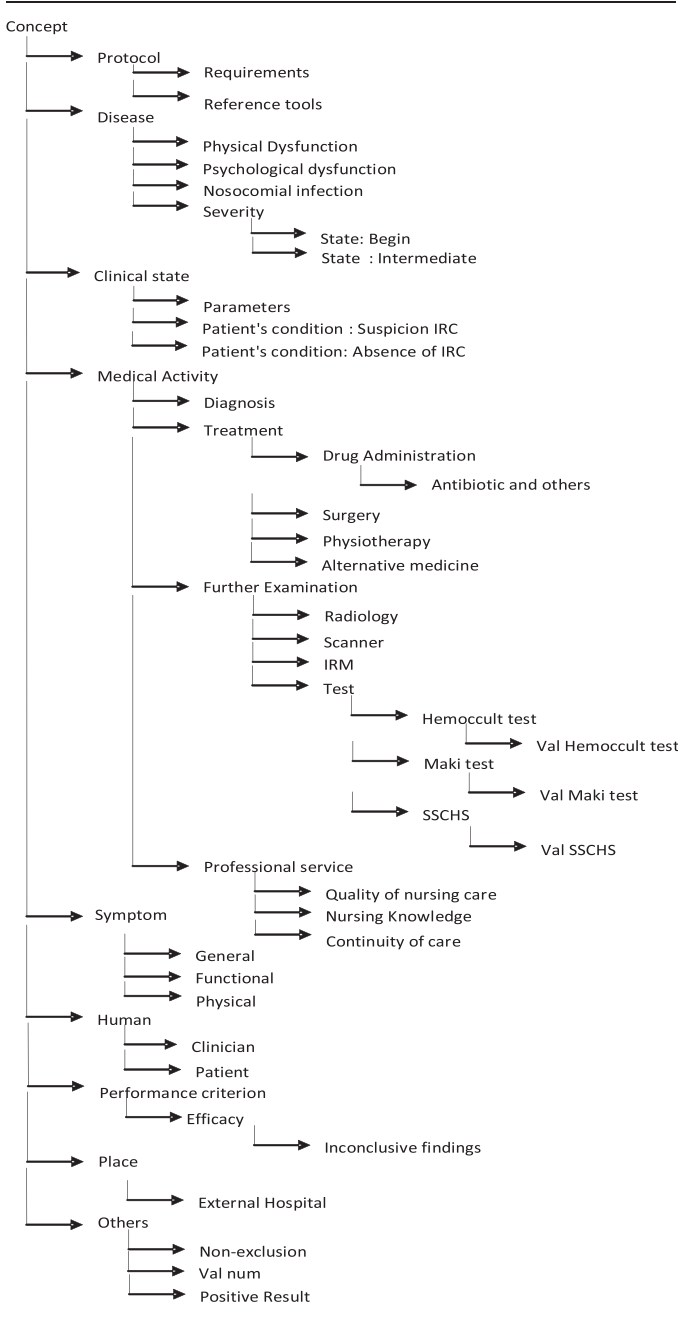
Concept
Protocol
Requirements
Reference tools
Disease
Physical Dysfunction
Psychological dysfunction
Nosocomial infection
Severity
State: Begin
State : Intermediate
Clinical state
Parameters
Patient's condition : Suspicion IRC
Patient's condition: Absence of IRC
Medical Activity
Diagnosis
Treatment
Drug Administration
Antibiotic and others
Surgery
Physiotherapy
Alternative medicine
Further Examination
Radiology
Scanner
IRM
Test
Hemoccult test
Val Hemoccult test
Maki test
Val Maki test
SSCHS
Val SSCHS
Professional service
Quality of nursing care
Nursing Knowledge
Continuity of care
Symptom
General
Functional
Physical
Human
Clinician
Patient
Performance criterion
Efficacy
Inconclusive findings
Place
External Hospital
Others
Non-exclusion
Val num
Positive Result